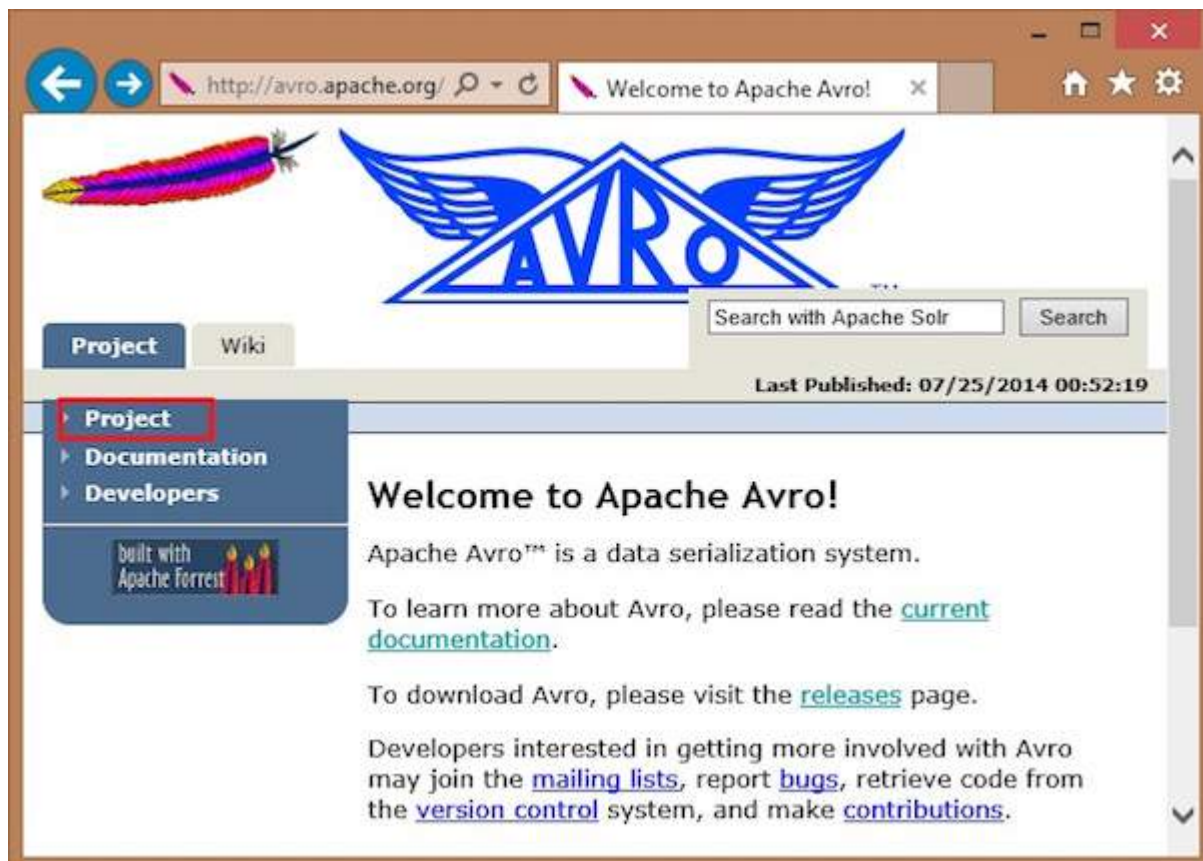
http://avro.apache.org/

Welcome to Apache Avro!

AVRO TM

Search with Apache Solr

Search

Project

Wiki

Last Published: 07/25/2014 00:52:19

Project
Documentation
Developers

built with Apache Forrest

Welcome to Apache Avro!

Apache Avro™ is a data serialization system.

To learn more about Avro, please read the current documentation.

To download Avro, please visit the releases page.

Developers interested in getting more involved with Avro may join the mailing lists, report bugs, retrieve code from the version control system, and make contributions.